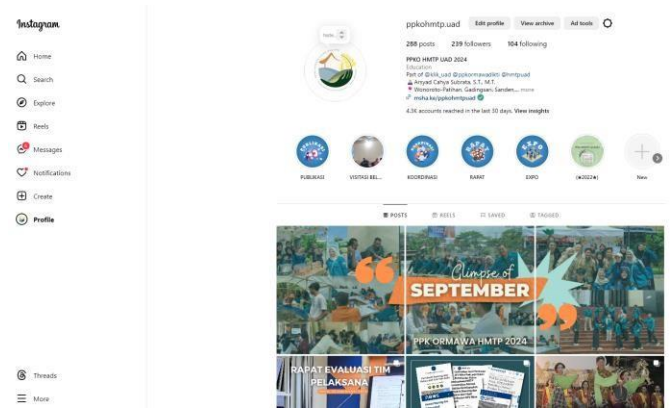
Instagram

Home
Search
Explore
Reels
Messages
Notifications
Create
Profile

Threads
More

Note...

ppkohmtp.uad Edit profile View archive Ad tools

288 posts 239 followers 104 following

PPKO HMTP UAD 2024
Education
Part of @klik_uad @ppkormawadikti @hmtpuad
Ariyad Cahya Subrata, S.T., M.T.
Womorejo-Patihan, Gadingsari, Sanden,... more
msha.ke/ppkohmtpuad

4.3K accounts reached in the last 30 days. View insights

PUBLIKASI VISITASI BEL... KOORDINASI RAPAT EXPO (#2024#) New

POSTS REELS SAVED TAGGED

Glimpse of SEPTEMBER
PPK ORMAWA HMTP 2024

RAPAT EVALUASI TIM PELAKSANA